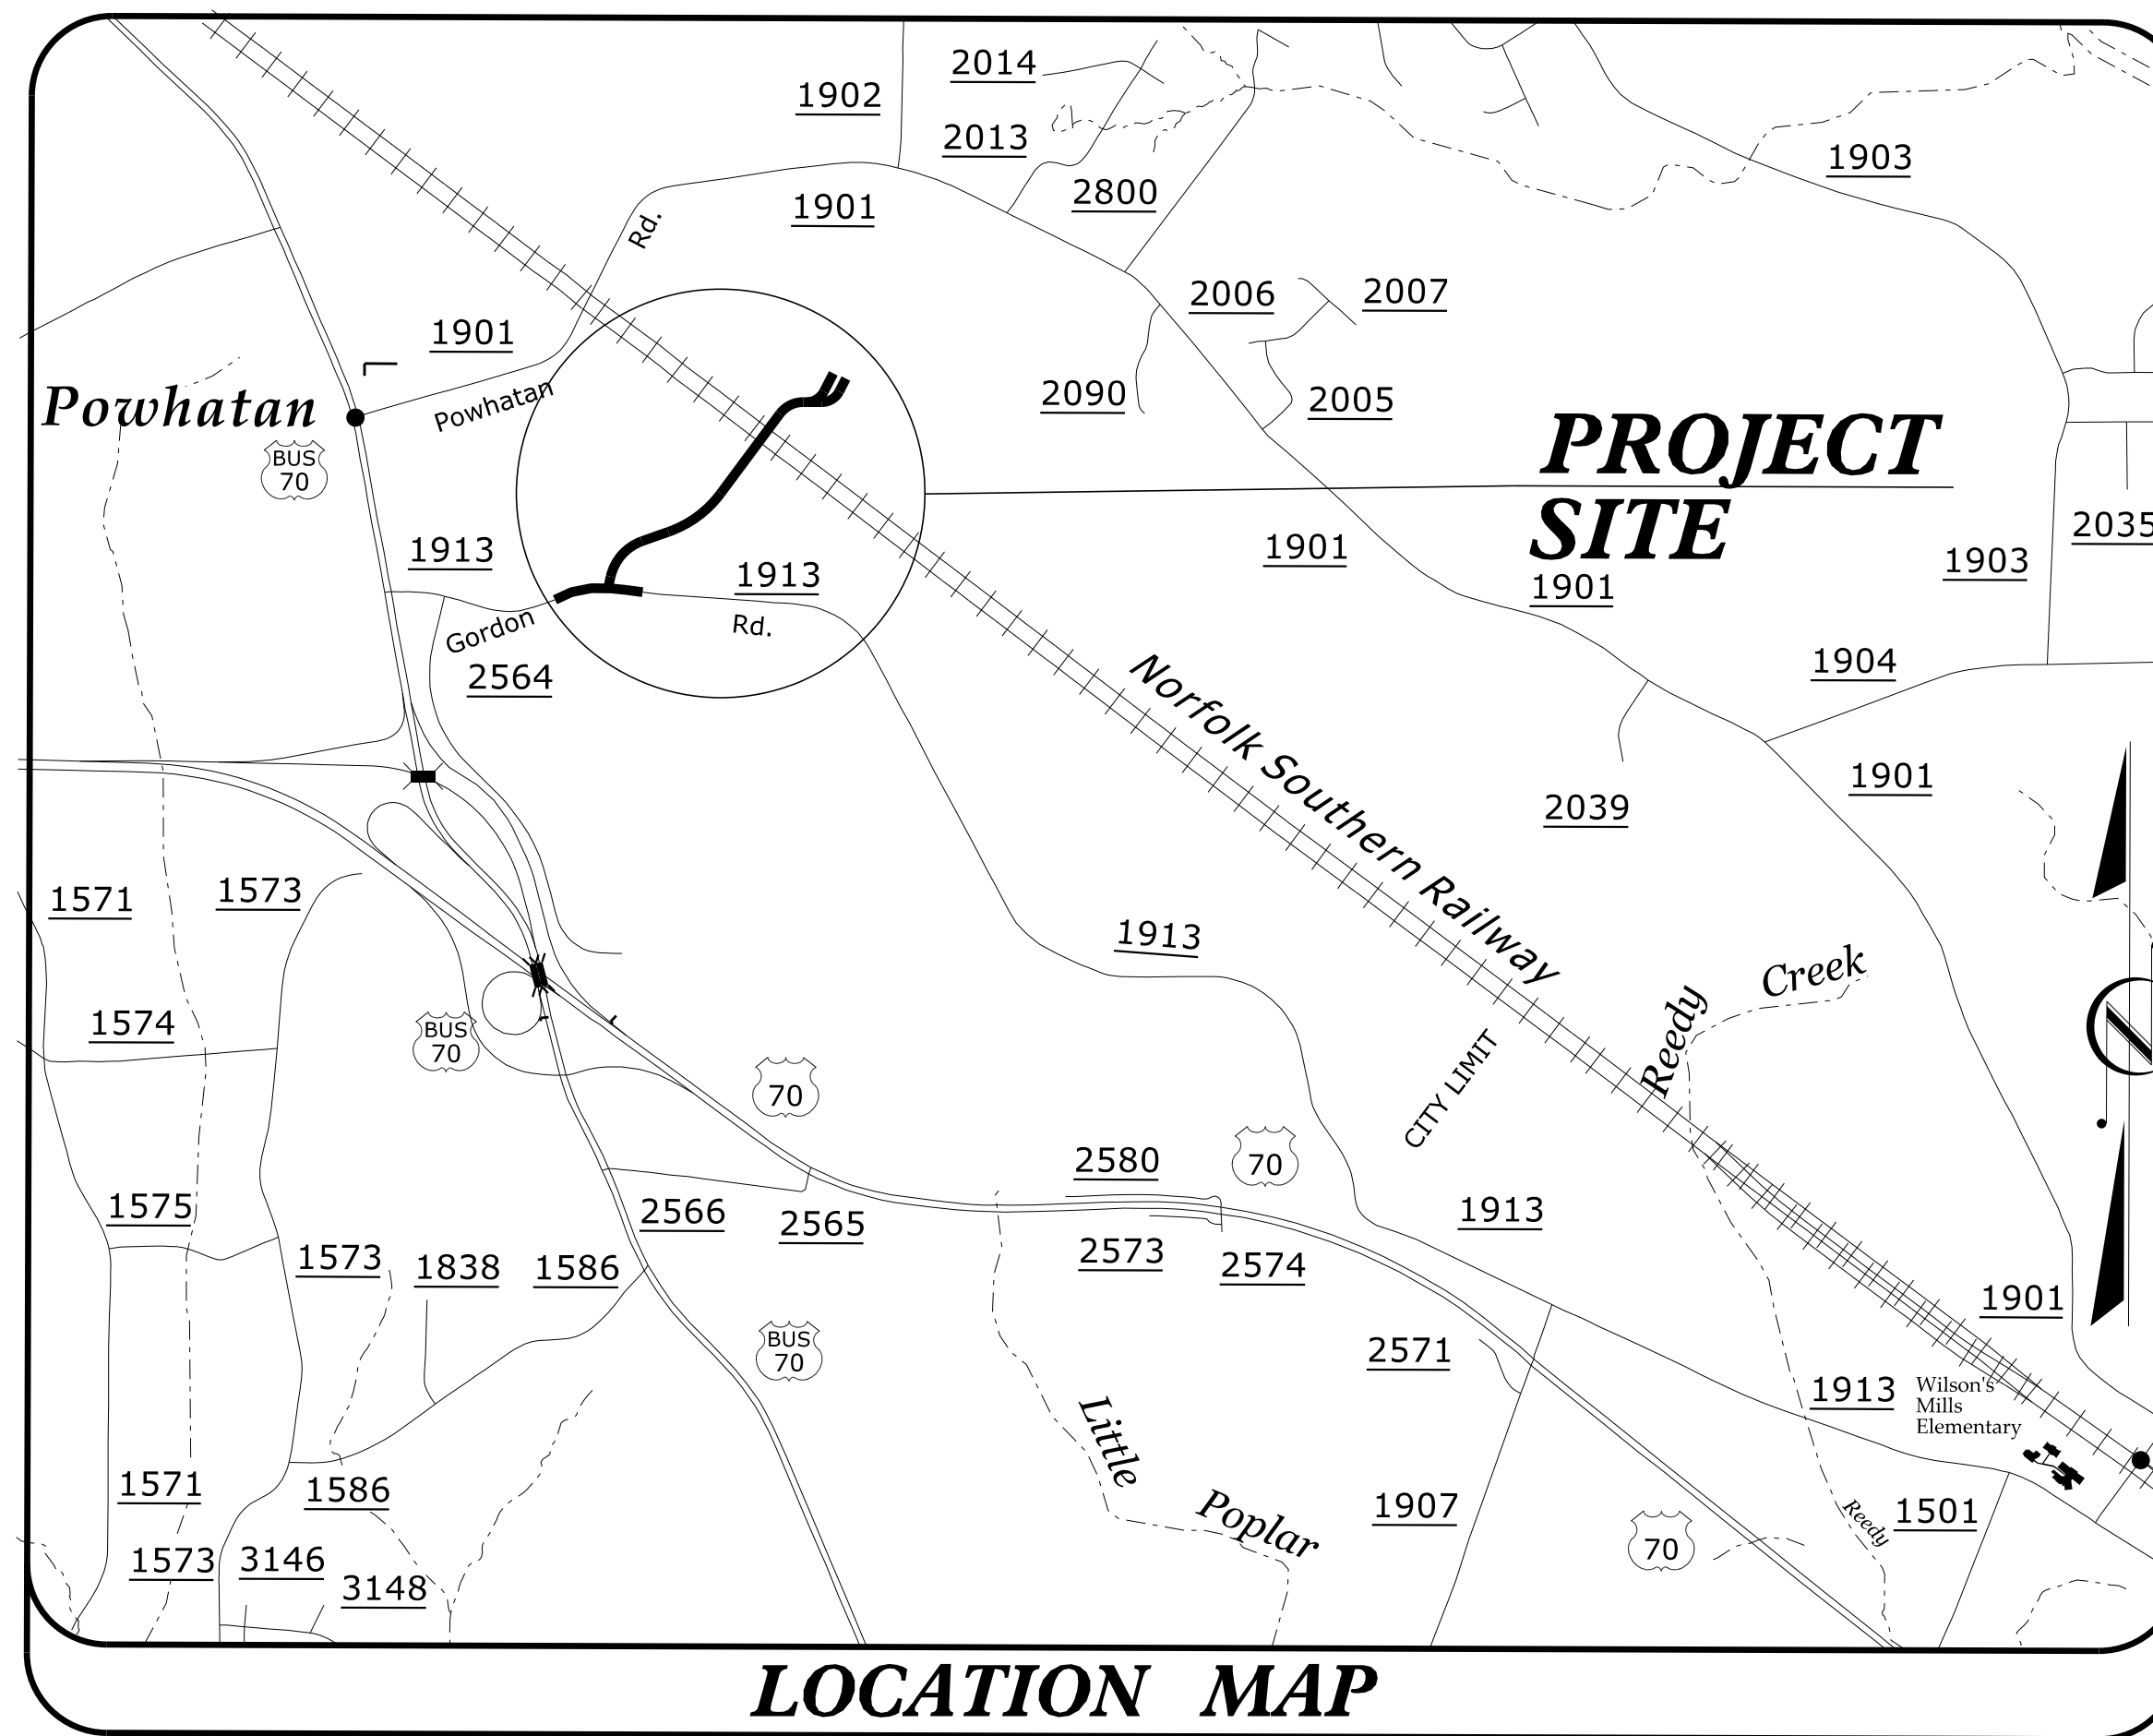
2014
1902
2013
1903
2800
1901
Rd.
2006
2007
1901
Powhatan
Powhatan
2090
2005
PROJECT SITE
BUS 70
1913
1901
1901
1903
2035
1913
Gordon
Rd.
2564
1904
Norfolk Southern Railway
1901
2039
1571
1573
1913
Reedy
Creek
1574
BUS 70
70
CITY LIMIT
2580
70
1575
2566
2565
1913
2573
2574
1573
1838
1586
BUS 70
2571
1901
1913
Wilson's Mills Elementary
1571
Little
1586
Poplar
1907
Reedy
1501
70
1573
3146
3148
LOCATION MAP